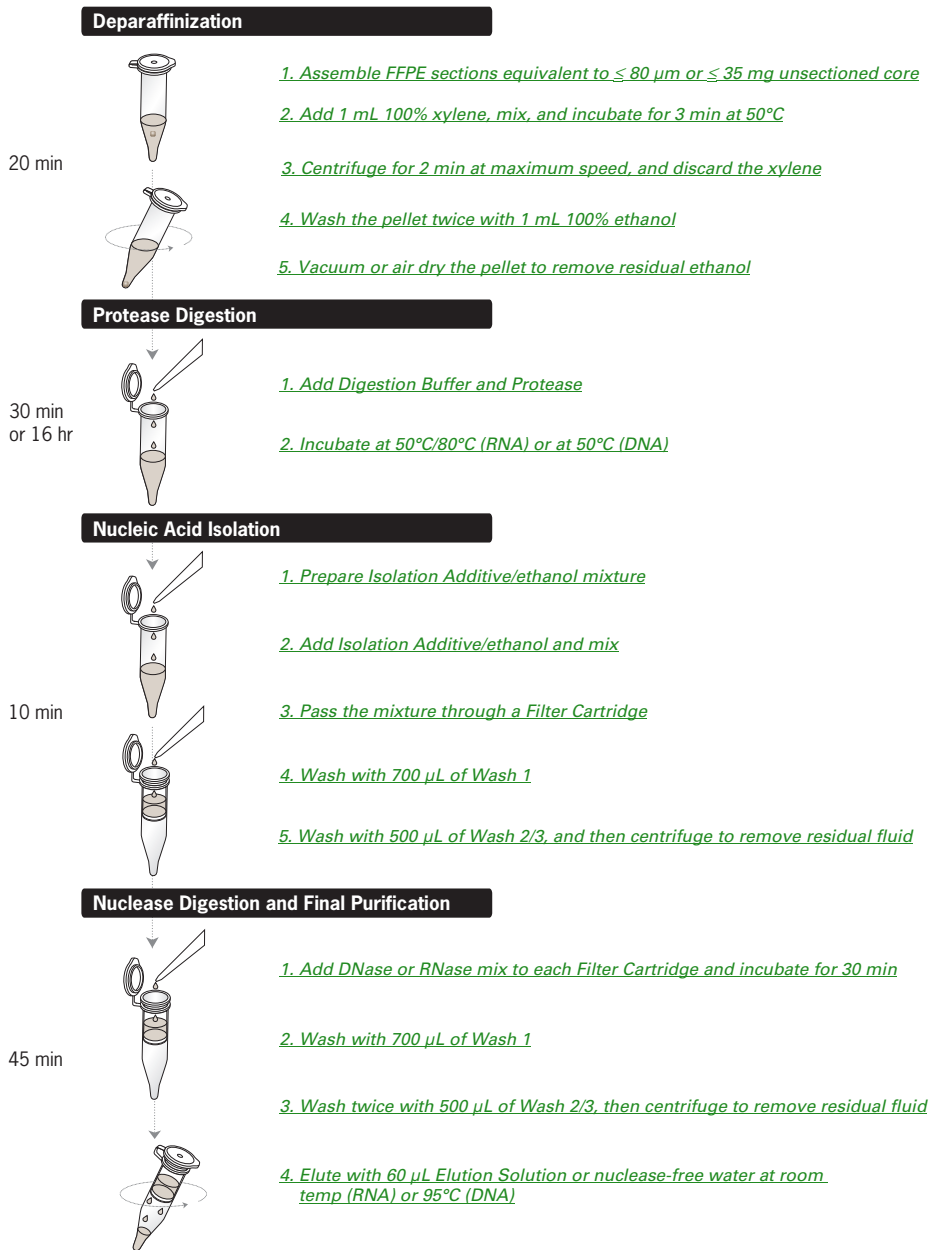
Deparaffinization

20 min

1. Assemble FFPE sections equivalent to ≤ 80 µm or ≤ 35 mg unsectioned core

2. Add 1 mL 100% xylene, mix, and incubate for 3 min at 50°C

3. Centrifuge for 2 min at maximum speed, and discard the xylene

4. Wash the pellet twice with 1 mL 100% ethanol

5. Vacuum or air dry the pellet to remove residual ethanol

Protease Digestion

30 min or 16 hr

1. Add Digestion Buffer and Protease

2. Incubate at 50°C/80°C (RNA) or at 50°C (DNA)

Nucleic Acid Isolation

10 min

1. Prepare Isolation Additive/ethanol mixture

2. Add Isolation Additive/ethanol and mix

3. Pass the mixture through a Filter Cartridge

4. Wash with 700 µL of Wash 1

5. Wash with 500 µL of Wash 2/3, and then centrifuge to remove residual fluid

Nuclease Digestion and Final Purification

45 min

1. Add DNase or RNase mix to each Filter Cartridge and incubate for 30 min

2. Wash with 700 µL of Wash 1

3. Wash twice with 500 µL of Wash 2/3, then centrifuge to remove residual fluid

4. Elute with 60 µL Elution Solution or nuclease-free water at room temp (RNA) or 95°C (DNA)